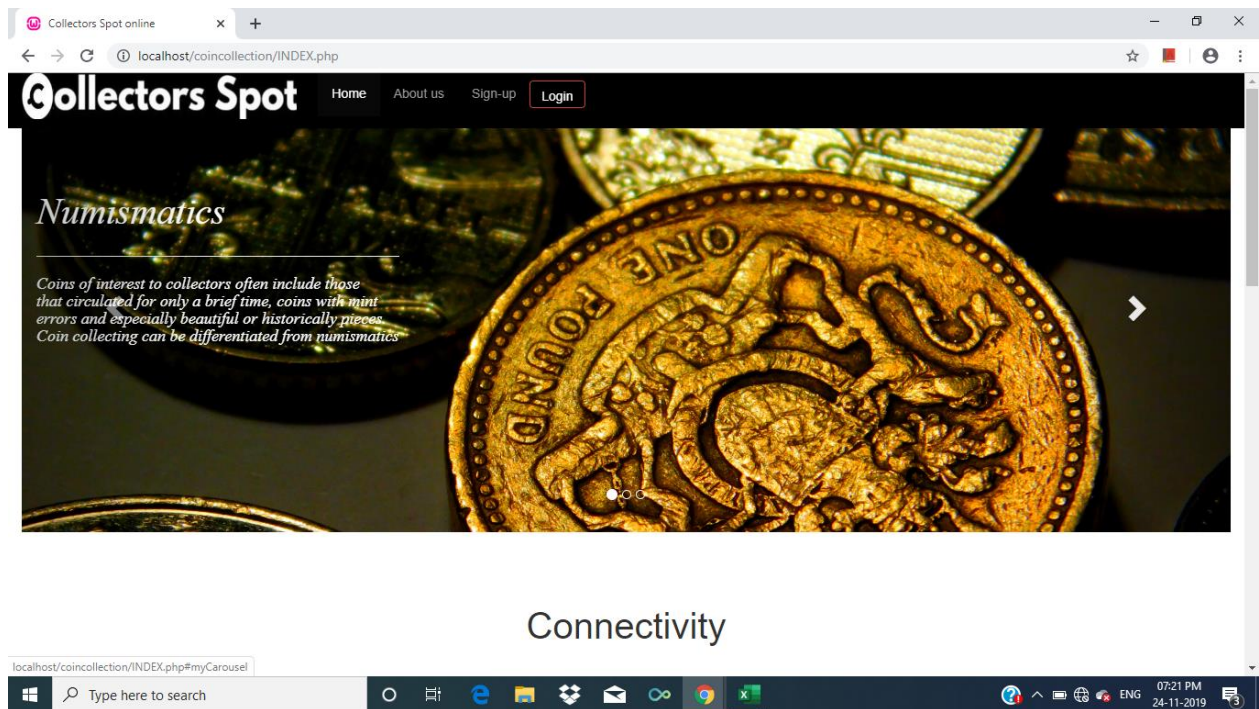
Collectors Spot online

localhost/coincollection/INDEX.php

Collectors Spot

Home About us Sign-up Login

Numismatics

Coins of interest to collectors often include those that circulated for only a brief time, coins with mint errors and especially beautiful or historically pieces. Coin collecting can be differentiated from numismatics

ONE POUND

Connectivity

localhost/coincollection/INDEX.php#myCarousel

Type here to search

ENG 07:21 PM 24-11-2019